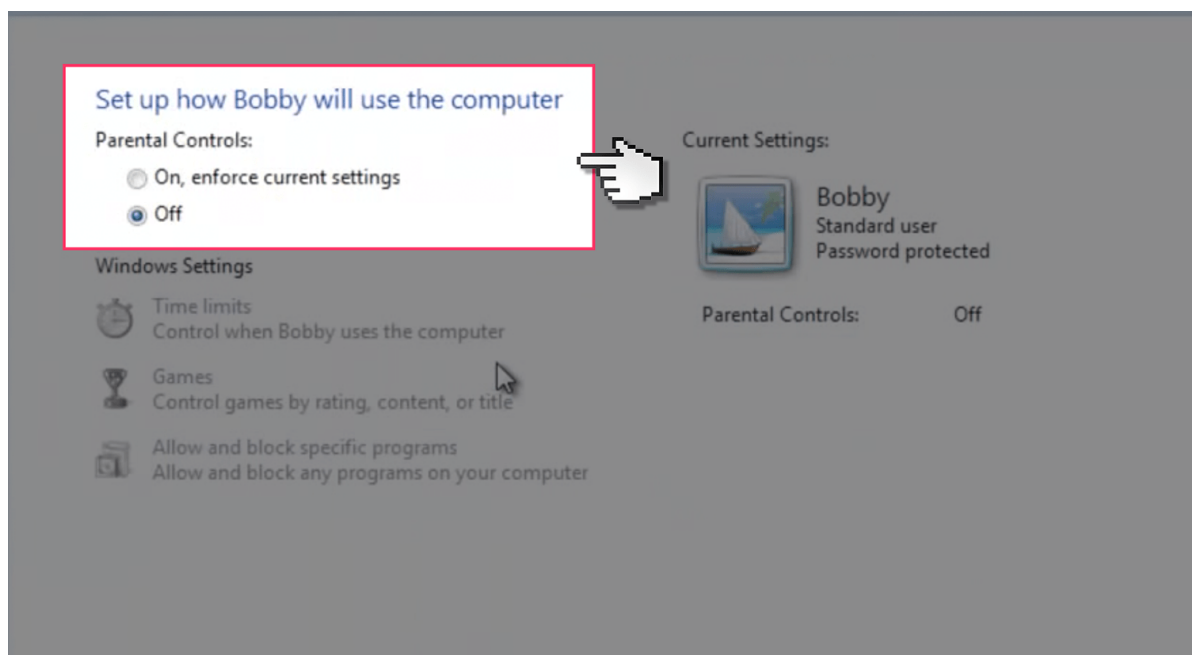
Set up how Bobby will use the computer

Parental Controls:

On, enforce current settings

Off

Windows Settings

Time limits
Control when Bobby uses the computer

Games
Control games by rating, content, or title

Allow and block specific programs
Allow and block any programs on your computer

Current Settings:

Bobby
Standard user
Password protected

Parental Controls: Off